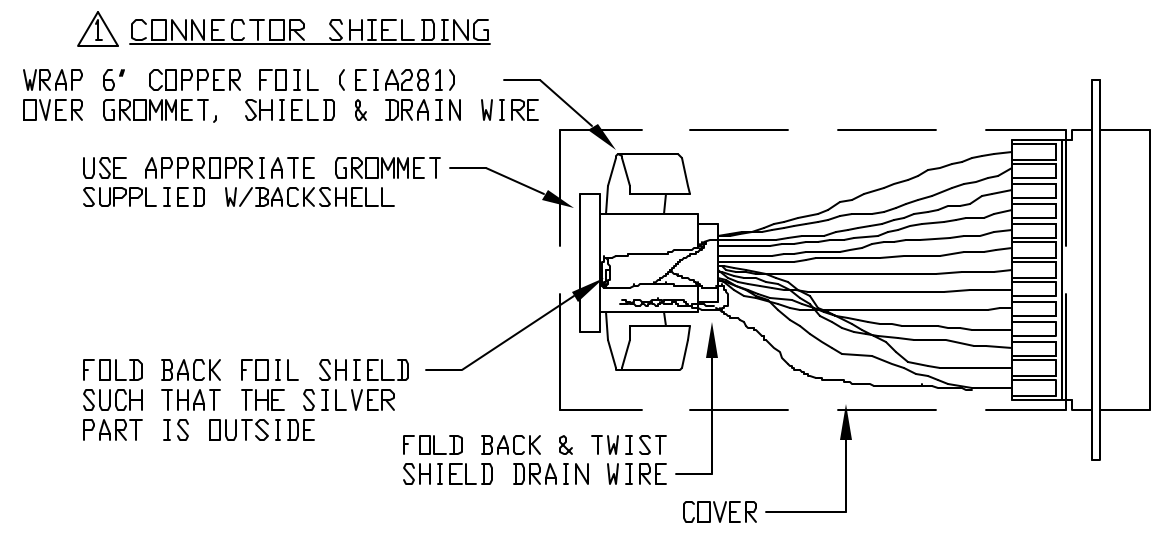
1 CONNECTOR SHIELDING

WRAP 6' COPPER FOIL (EIA281) OVER GROMMET, SHIELD & DRAIN WIRE

USE APPROPRIATE GROMMET SUPPLIED W/BACKSHELL

FOLD BACK FOIL SHIELD SUCH THAT THE SILVER PART IS OUTSIDE

FOLD BACK & TWIST SHIELD DRAIN WIRE

COVER